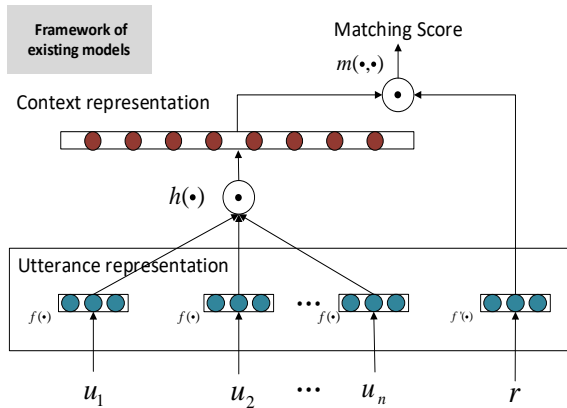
Framework of existing models

Matching Score

$m(\bullet,\bullet)$

Context representation

$h(\bullet)$

Utterance representation

$f(\bullet)$ $f(\bullet)$ $\cdots$ $f(\bullet)$ $f'(\bullet)$

$u_1$ $u_2$ $\cdots$ $u_n$ $r$